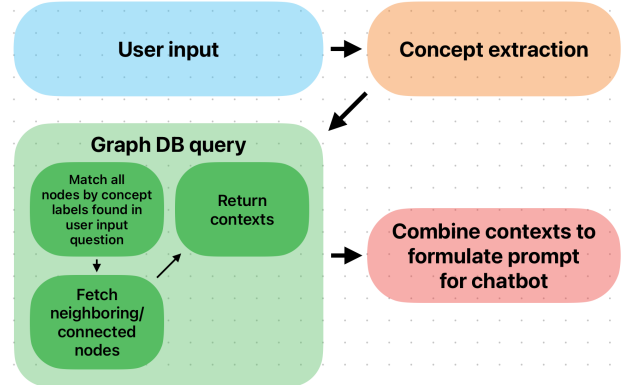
User input

Concept extraction

Graph DB query

Match all nodes by concept labels found in user input question

Return contexts

Fetch neighboring/ connected nodes

Combine contexts to formulate prompt for chatbot